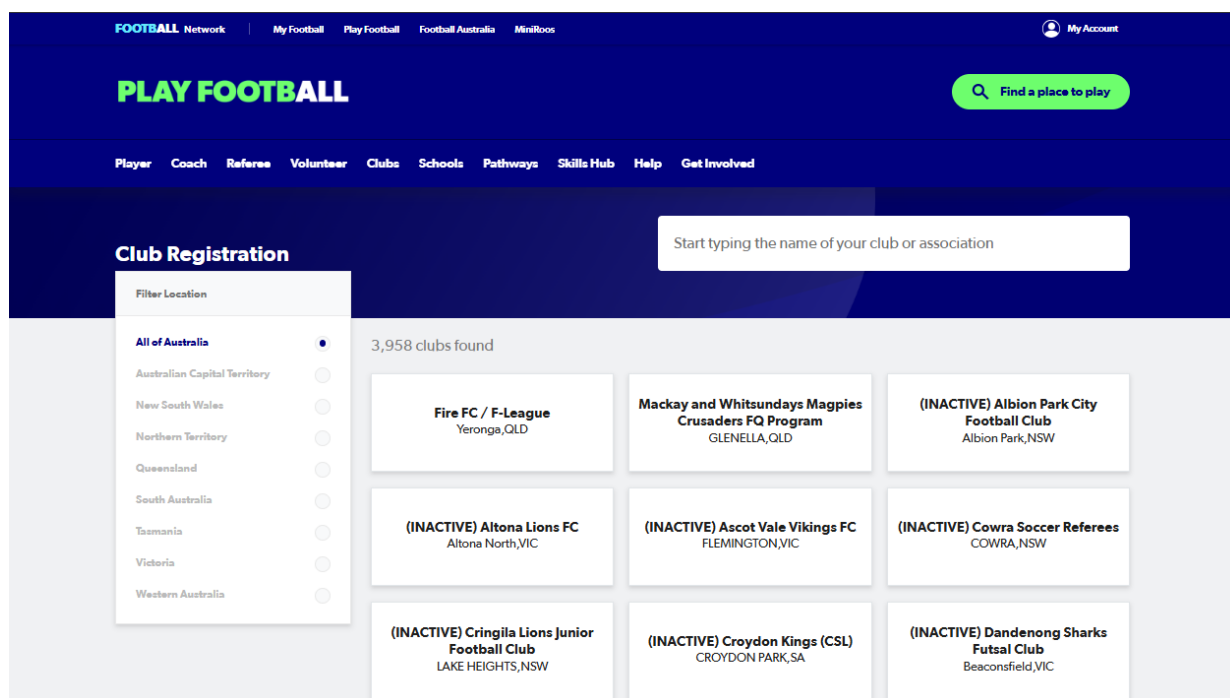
FOOTBALL Network | My Football Play Football Football Australia MiniRoos

My Account

PLAY FOOTBALL

Find a place to play

Player Coach Referee Volunteer Clubs Schools Pathways Skills Hub Help Get Involved

Club Registration

Start typing the name of your club or association

Filter Location

All of Australia
Australian Capital Territory
New South Wales
Northern Territory
Queensland
South Australia
Tasmania
Victoria
Western Australia

3,958 clubs found

Fire FC / F-League
Yeronga,QLD

Mackay and Whitsundays Magpies Crusaders FQ Program
GLENELLA,QLD

(INACTIVE) Albion Park City Football Club
Albion Park,NSW

(INACTIVE) Altona Lions FC
Altona North,VIC

(INACTIVE) Ascot Vale Vikings FC
FLEMINGTON,VIC

(INACTIVE) Cowra Soccer Referees
COWRA,NSW

(INACTIVE) Cringila Lions Junior Football Club
LAKE HEIGHTS,NSW

(INACTIVE) Croydon Kings (CSL)
CROYDON PARK,SA

(INACTIVE) Dandenong Sharks Futsal Club
Beaconsfield,VIC